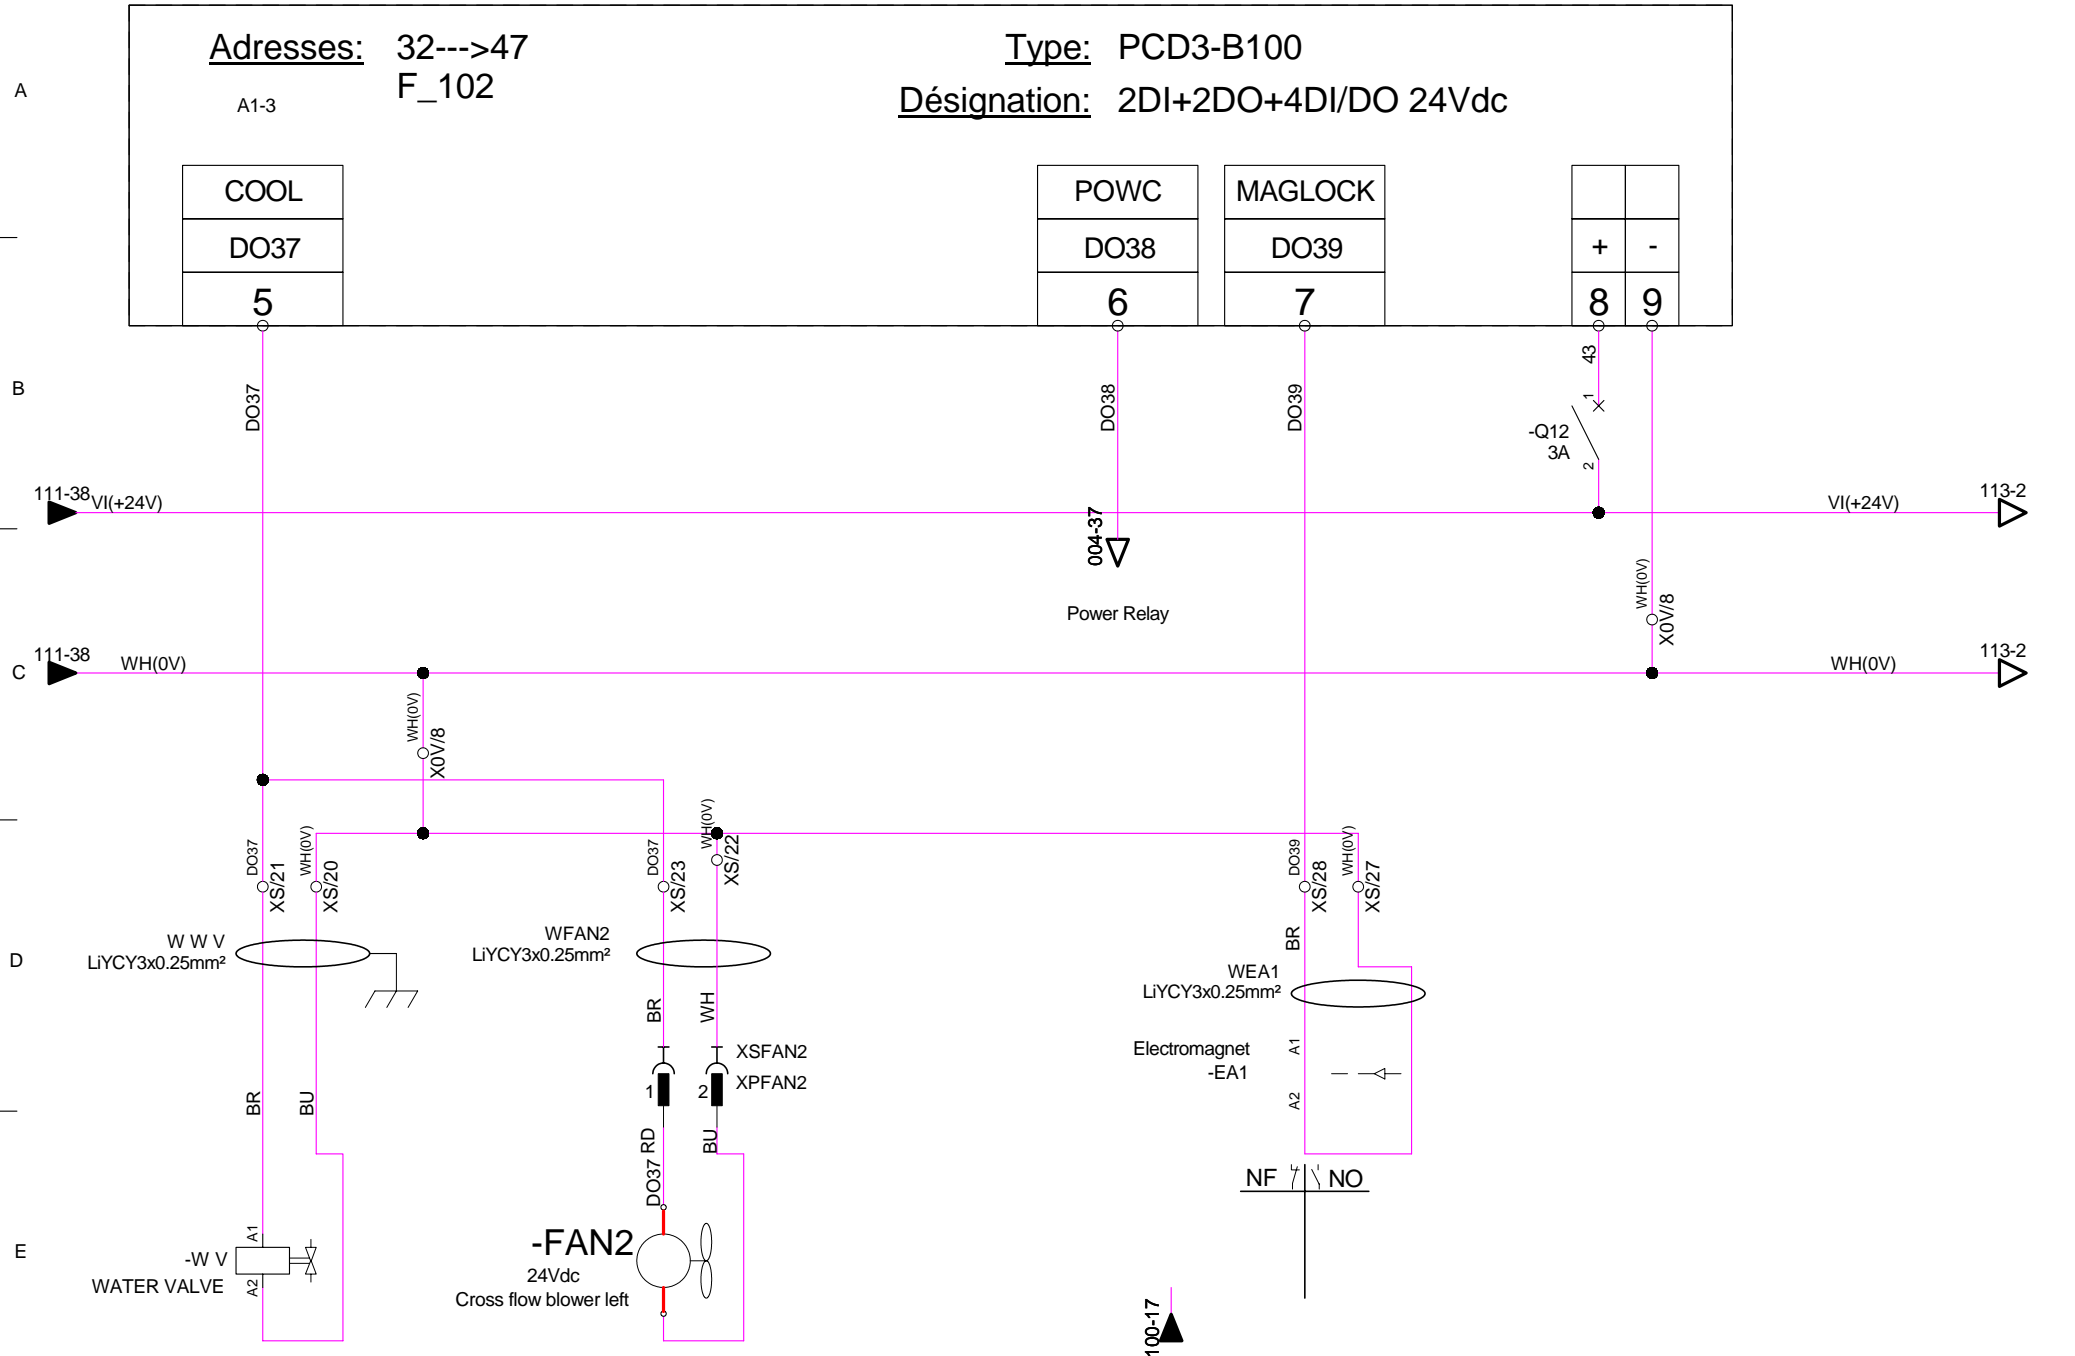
A

B

C

D

E

Adresses: 32--->47
F_102
A1-3

Type: PCD3-B100
Désignation: 2DI+2DO+4DI/DO 24Vdc

| COOL |
|---|
| DO37 |
| 5 |

| POWC |
|---|
| DO38 |
| 6 |

| MAGLOCK |
|---|
| DO39 |
| 7 |

| | |
|---|---|
| + | - |
| 8 | 9 |

DO37
DO38
DO39
43
1
-Q12
3A
2

111-38 VI(+24V)
004-37
VI(+24V) 113-2

Power Relay

WH(0V)
X0V/8

111-38 WH(0V)
WH(0V) 113-2

WH(0V)
X0V/8

DO37 XS/21
WH(0V) XS/20
DO37 XS/23
WH(0V) XS/22
DO39 XS/28
WH(0V) XS/27

W W V
LiYCY3x0.25mm²

WFAN2
LiYCY3x0.25mm²

BR
WEA1
LiYCY3x0.25mm²

BR WH
XSFAN2
1 2 XPFAN2

Electromagnet
-EA1
A1
A2

BR BU

DO37 RD BU

NF NO

A1
-W V
WATER VALVE
A2

-FAN2
24Vdc
Cross flow blower left

100-17